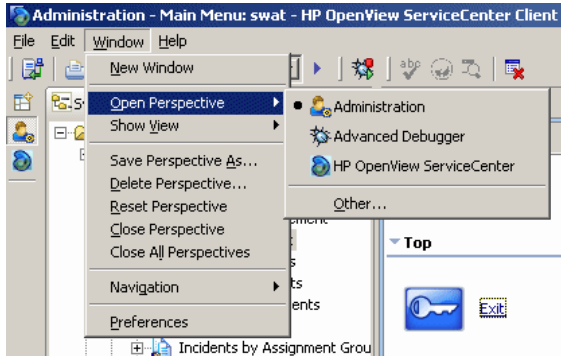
Administration - Main Menu: swat - HP OpenView ServiceCenter Client

File Edit Window Help

New Window

Open Perspective

Show View

Save Perspective As...

Delete Perspective...

Reset Perspective

Close Perspective

Close All Perspectives

Navigation

Preferences

Administration

Advanced Debugger

HP OpenView ServiceCenter

Other...

ement

t

s

ts

ents

Top

Exit

Incidents by Assignment Grou